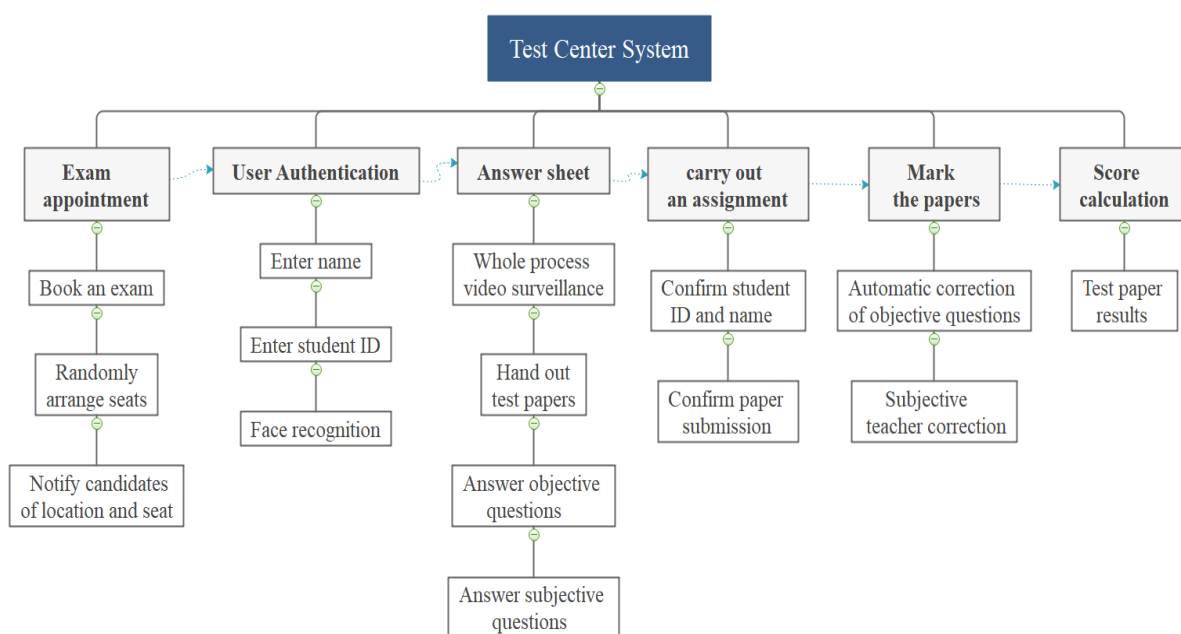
Test Center System

Exam appointment

Book an exam

Randomly arrange seats

Notify candidates of location and seat

User Authentication

Enter name

Enter student ID

Face recognition

Answer sheet

Whole process video surveillance

Hand out test papers

Answer objective questions

Answer subjective questions

carry out an assignment

Confirm student ID and name

Confirm paper submission

Mark the papers

Automatic correction of objective questions

Subjective teacher correction

Score calculation

Test paper results